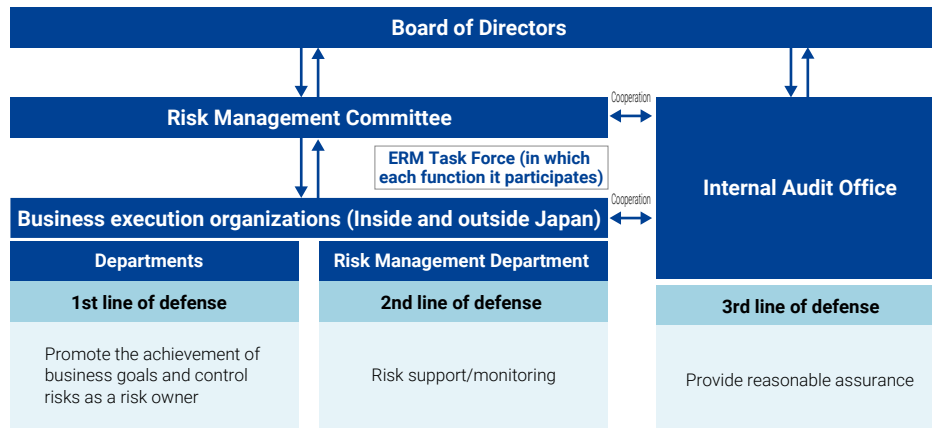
Board of Directors

Risk Management Committee

Cooperation

ERM Task Force (in which each function it participates)

Cooperation

Business execution organizations (Inside and outside Japan)

Internal Audit Office

Departments

1st line of defense

Promote the achievement of business goals and control risks as a risk owner

Risk Management Department

2nd line of defense

Risk support/monitoring

3rd line of defense

Provide reasonable assurance